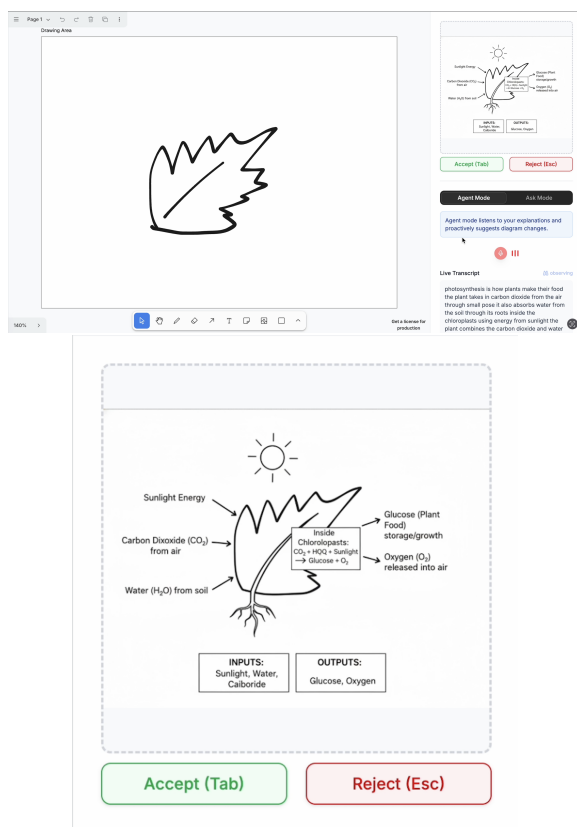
Page 1

Drawing Area

Sunlight Energy
Carbon Dixoide ($CO_2$) from air
Water ($H_2O$) from soil
Inside Chlorolopasts: $CO_2$ + HQQ + Sunlight → Glucose + $O_2$
Glucose (Plant Food) storage/growth
Oxygen ($O_2$) released into air
INPUTS: Sunlight, Water, Caiboride
OUTPUTS: Glucose, Oxygen

Accept (Tab)
Reject (Esc)

Agent Mode
Ask Mode

Agent mode listens to your explanations and proactively suggests diagram changes.

Live Transcript
streaming

photosynthesis is how plants make their food the plant takes in carbon dioxide from the air through small pose it also absorbs water from the soil through its roots inside the chloroplasts using energy from sunlight the plant combines the carbon dioxide and water

140%

Get a license for production

Sunlight Energy
Carbon Dixoide ($CO_2$) from air
Water ($H_2O$) from soil
Inside Chlorolopasts: $CO_2$ + HQQ + Sunlight → Glucose + $O_2$
Glucose (Plant Food) storage/growth
Oxygen ($O_2$) released into air
INPUTS: Sunlight, Water, Caiboride
OUTPUTS: Glucose, Oxygen

Accept (Tab)
Reject (Esc)